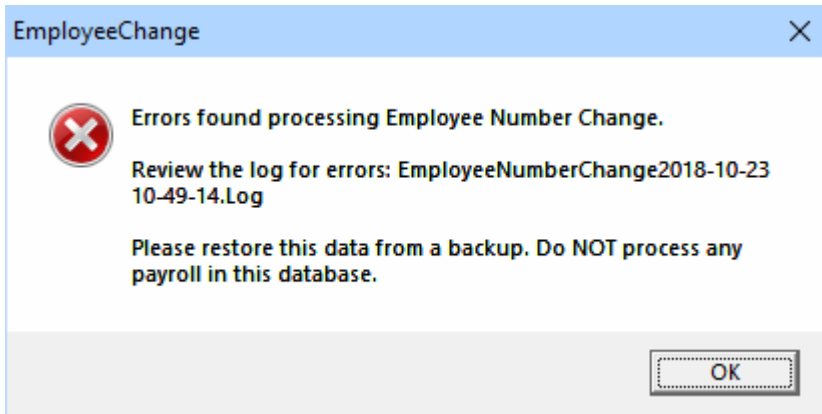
EmployeeChange

X

Errors found processing Employee Number Change.

Review the log for errors: EmployeeNumberChange2018-10-23 10-49-14.Log

Please restore this data from a backup. Do NOT process any payroll in this database.

OK